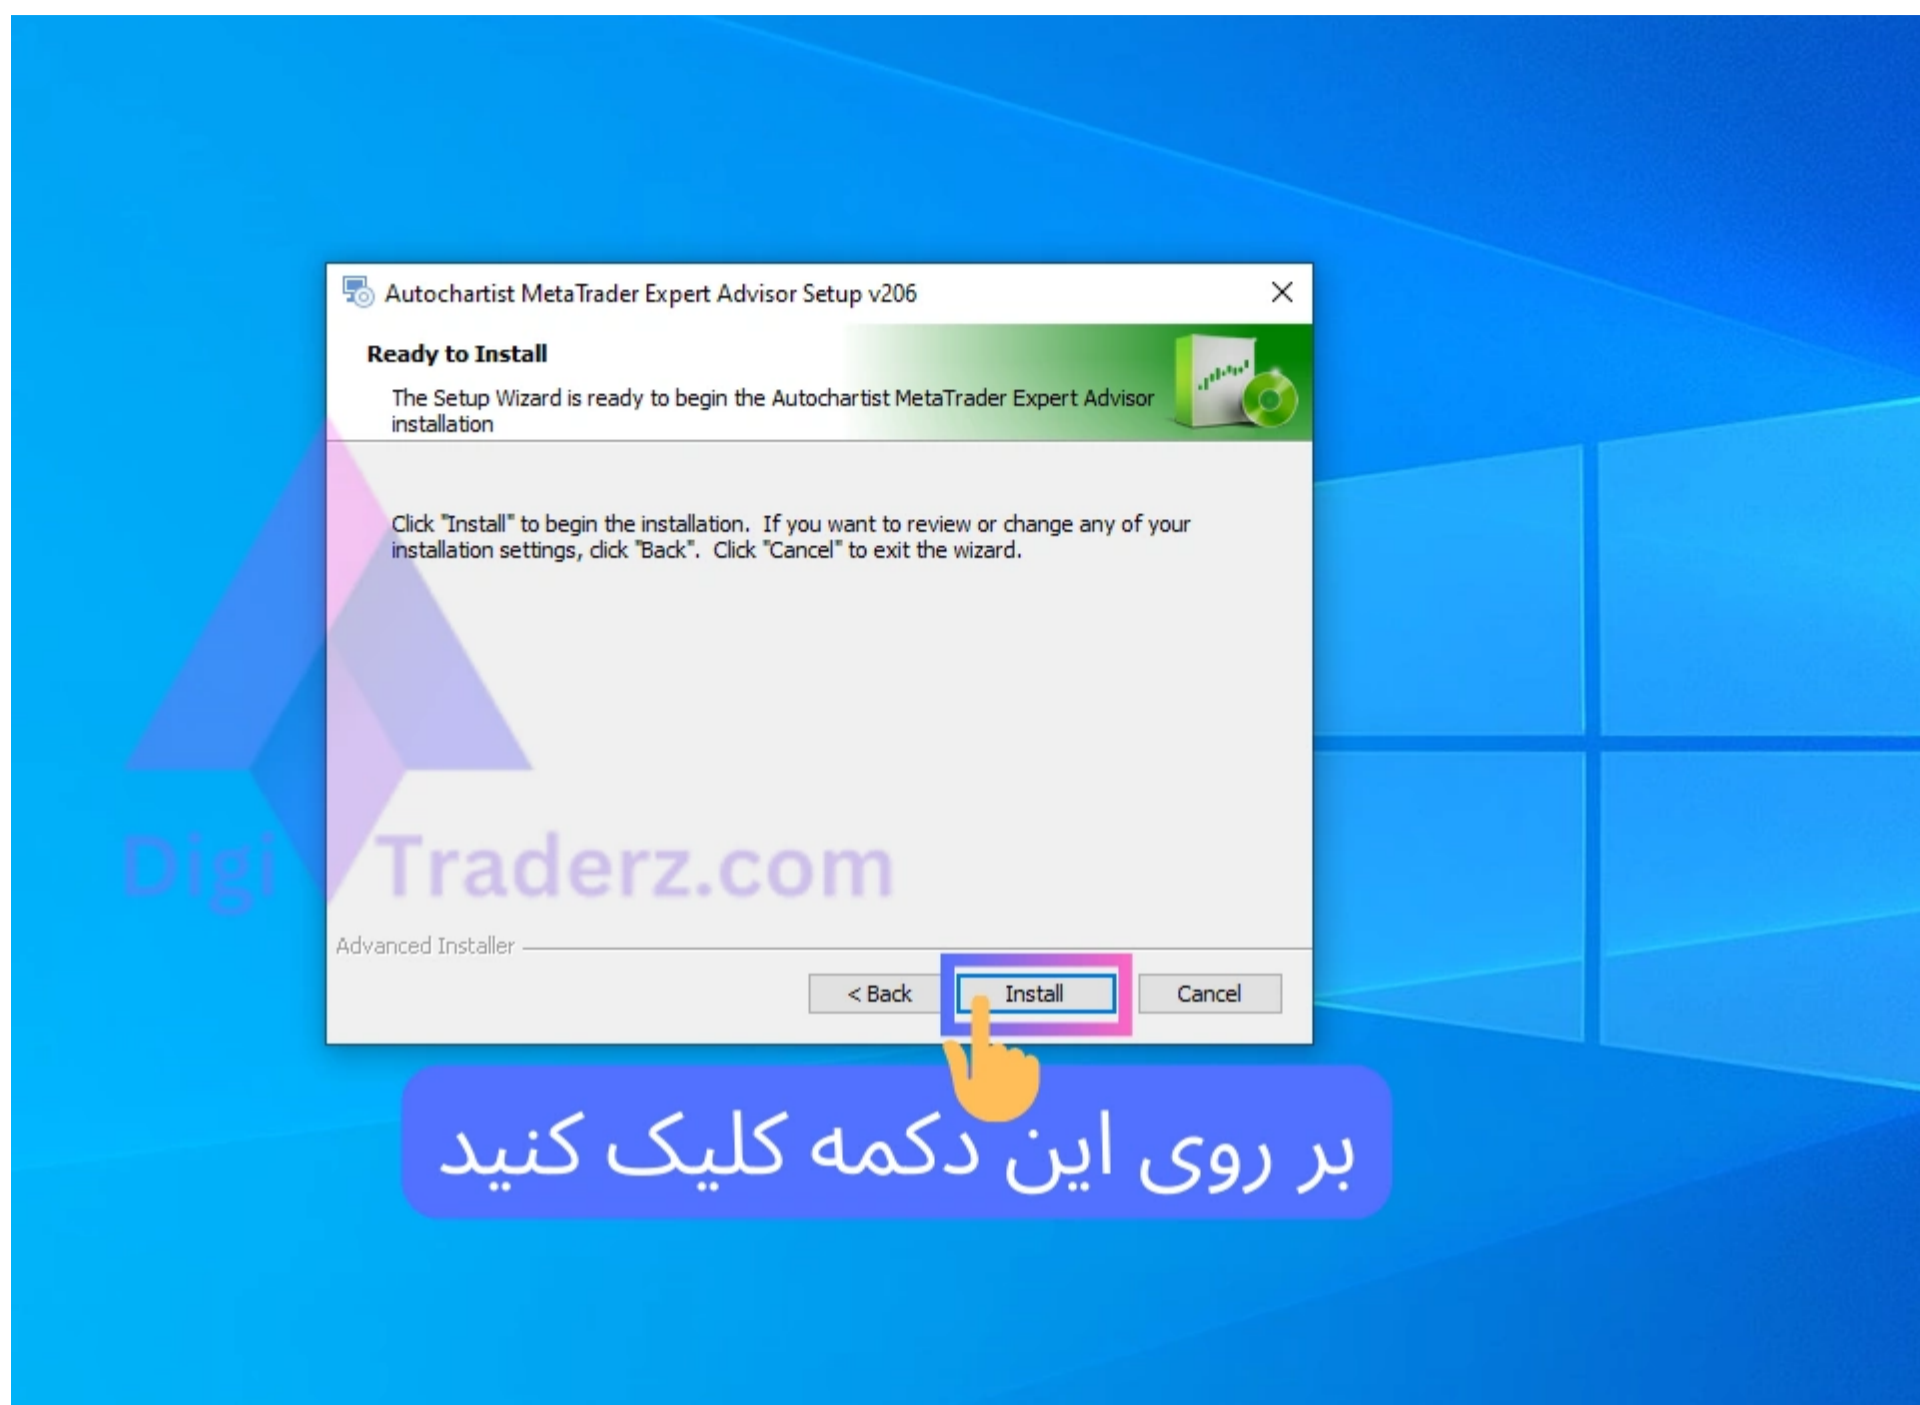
Autochartist MetaTrader Expert Advisor Setup v206

Ready to Install

The Setup Wizard is ready to begin the Autochartist MetaTrader Expert Advisor installation

Click "Install" to begin the installation. If you want to review or change any of your installation settings, click "Back". Click "Cancel" to exit the wizard.

DigiTraderz.com

Advanced Installer

< Back

Install

Cancel

بر روی این دکمه کلیک کنید